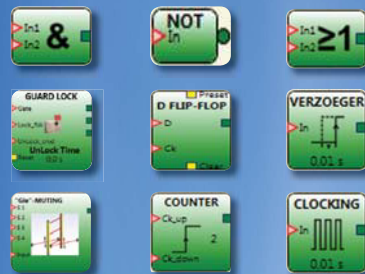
In1
In2
&

NOT
In

In1
In2
≥1

GUARD LOCK
Gate
Lock_fbk
Unlock_cmd
UnLock Time
Reset
0.01 s

Preset
D FLIP-FLOP
D
Ck
Clear

VERZOEGER
In
0.01 s

"Gle"-MUTING
S1
S2
S3
S4
Input

COUNTER
Ck_up
2
Ck_down

CLOCKING
In
0.01 s